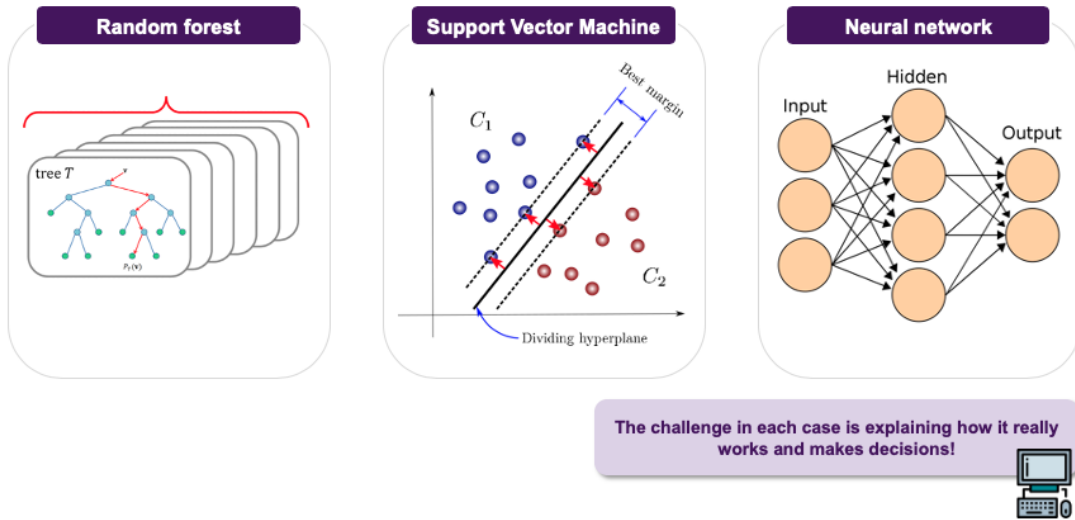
Random forest

tree $T$

$v$

$p_T(\mathbf{v})$

Support Vector Machine

Best margin

$C_1$

$C_2$

Dividing hyperplane

Neural network

Input

Hidden

Output

The challenge in each case is explaining how it really works and makes decisions!